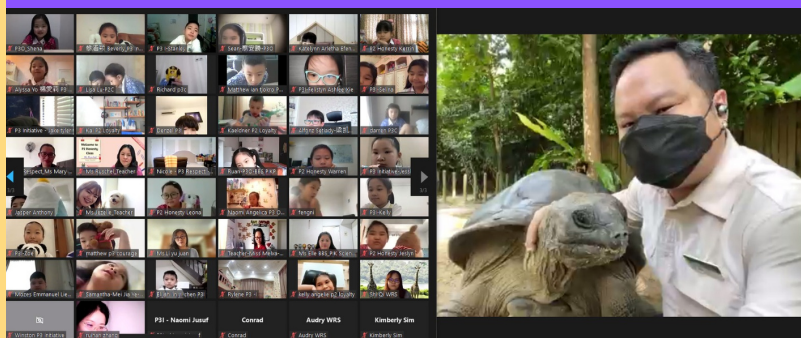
P3D_Shena
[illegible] Beverly H
P3 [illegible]
Sean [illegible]
Katelynn Aniefna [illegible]
P2 Honesty Karsh
Alyssa Yo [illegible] P3
Lois Lu P3C
Richard P3C
Matthew Ian Corito P
P3 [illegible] Ashley Ice
P3 Belle
P3 Initiative - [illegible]
Kai P3 Loyalty
Daniel P3
Kaelcher P3 Loyalty
Jiffyne Estrada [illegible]
Jordan P3C
Respect_Ms Mary
Ms Sukshel_Teacher
Nicole P3 Respect
Ruan P3D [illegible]
P2 Honesty Warren
P3 Initiative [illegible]
Jasper Anthony
Maudaste_Teacher
P2 Honesty Leona
Naomi Angelica P3 D
fangni
P3 - Kelly
Pat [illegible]
matthew P3 Initiative
Ms Lu yu juan
Teacher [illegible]
Ms Elle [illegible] P3
P2 Honesty Joslyn
Moses Emmanuel Lie
Samantha-Mei Jie Ye
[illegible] chen P3
Rylane P3
kelly angela p2 loyalty
Shi Qi WRS
Winston P3 Initiative
ruhan zhang
P3I - Naomi Jusuf
Conrad
Audry WRS
Kimberly Sim